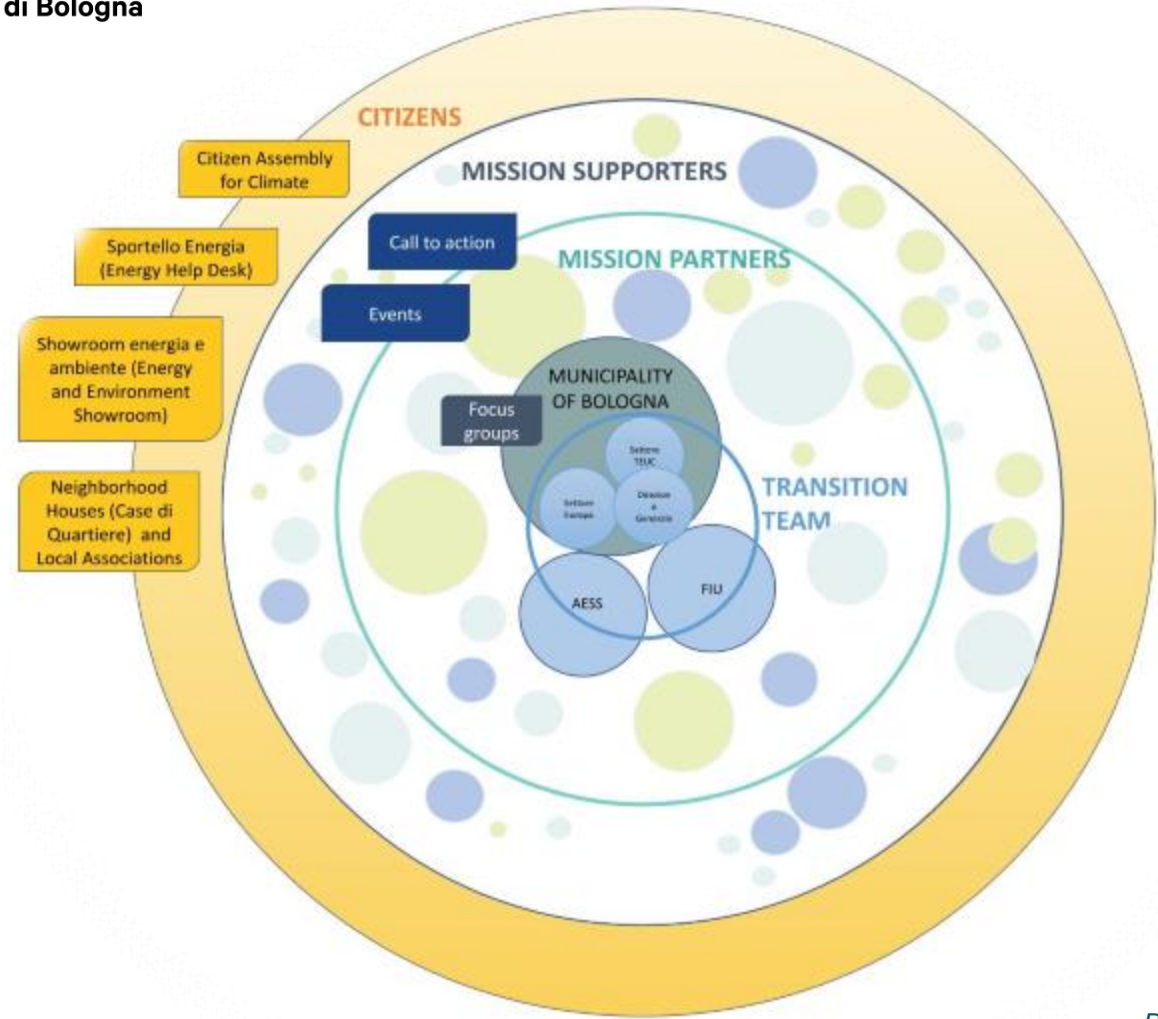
di Bologna

CITIZENS

Citizen Assembly for Climate

Sportello Energia (Energy Help Desk)

Showroom energia e ambiente (Energy and Environment Showroom)

Neighborhood Houses (Case di Quartiere) and Local Associations

MISSION SUPPORTERS

Call to action

Events

MISSION PARTNERS

MUNICIPALITY OF BOLOGNA

Focus groups

Settore TEUC

Settore Europa

Direzione Generale

TRANSITION TEAM

AESS

FIU